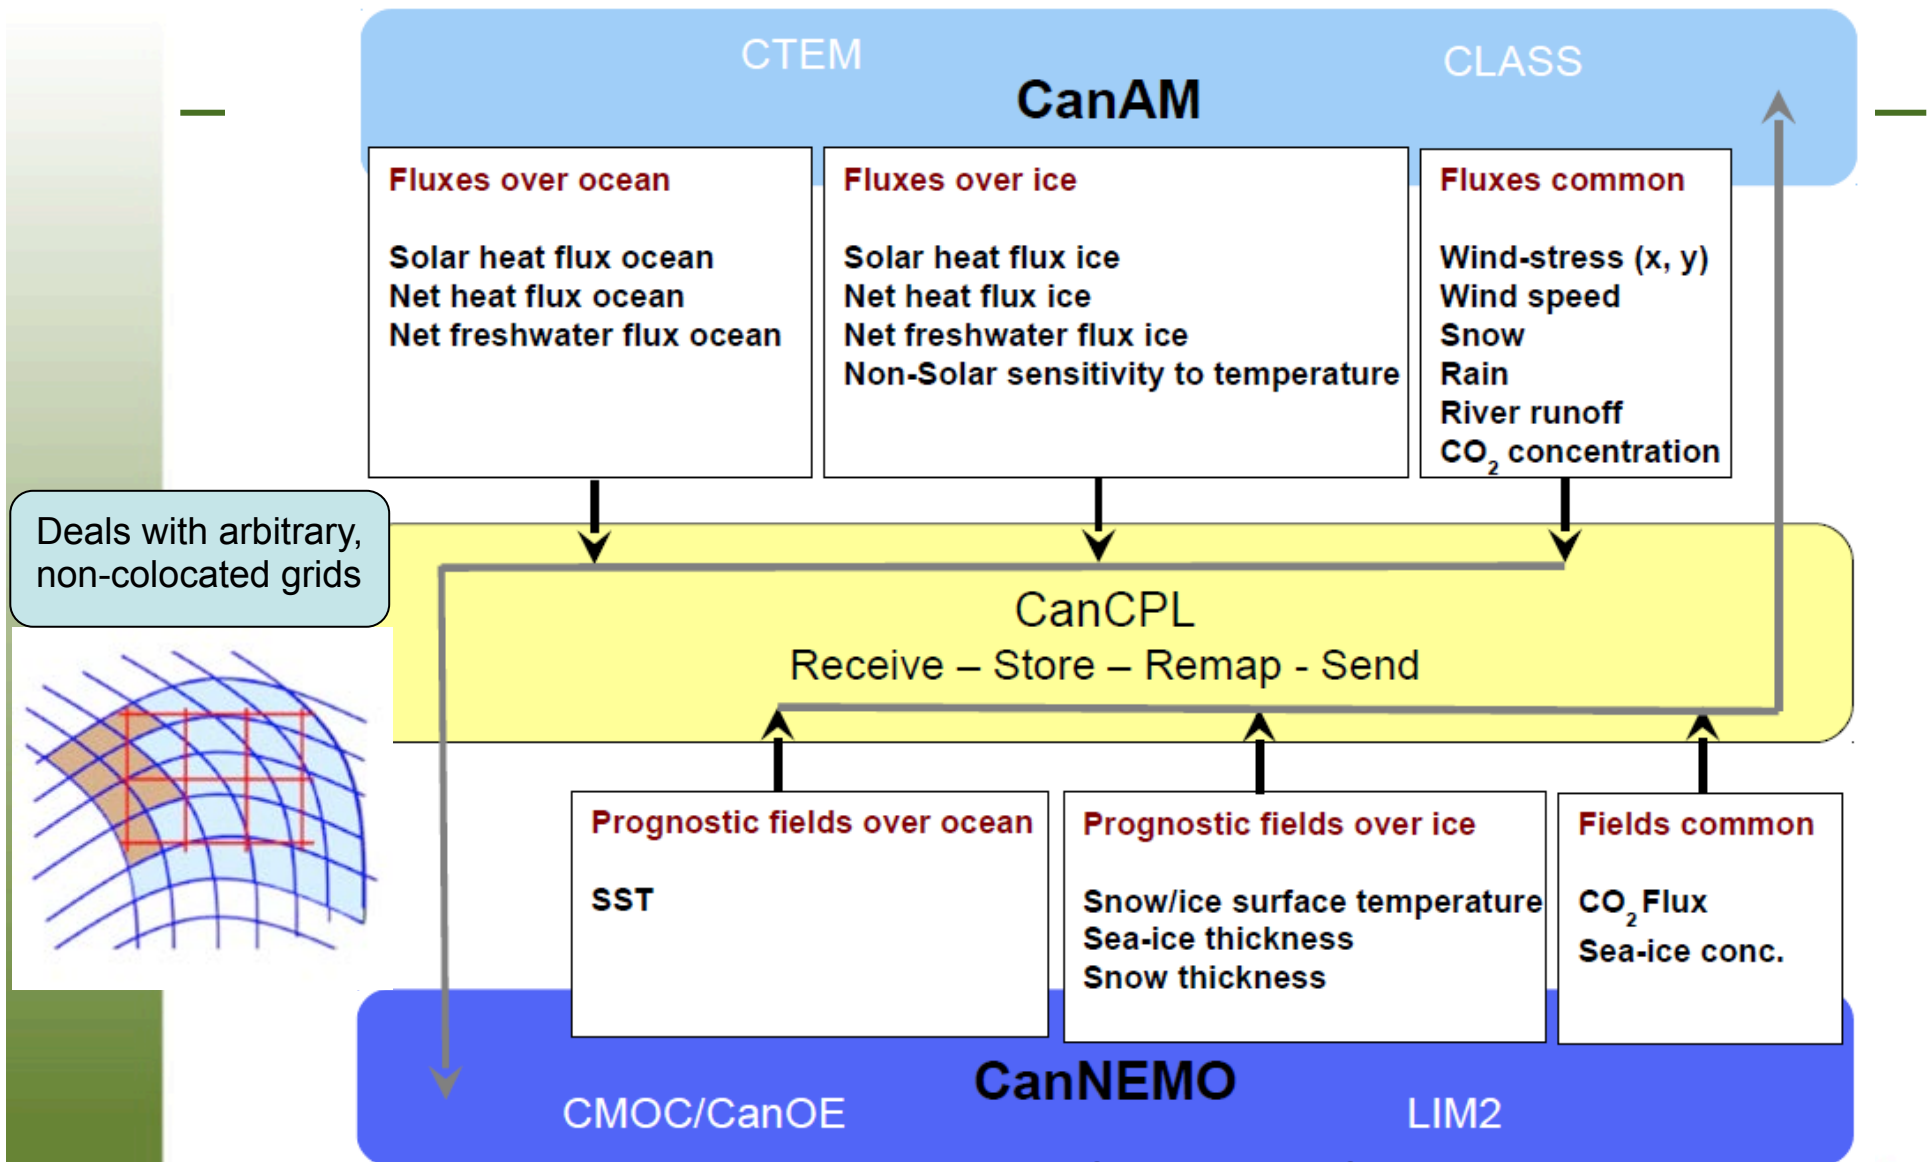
CTEM

CanAM

CLASS

Fluxes over ocean

Solar heat flux ocean
Net heat flux ocean
Net freshwater flux ocean

Fluxes over ice

Solar heat flux ice
Net heat flux ice
Net freshwater flux ice
Non-Solar sensitivity to temperature

Fluxes common

Wind-stress (x, y)
Wind speed
Snow
Rain
River runoff
$CO_2$ concentration

Deals with arbitrary, non-colocated grids

CanCPL
Receive – Store – Remap - Send

Prognostic fields over ocean

SST

Prognostic fields over ice

Snow/ice surface temperature
Sea-ice thickness
Snow thickness

Fields common

$CO_2$ Flux
Sea-ice conc.

CMOC/CanOE

CanNEMO

LIM2